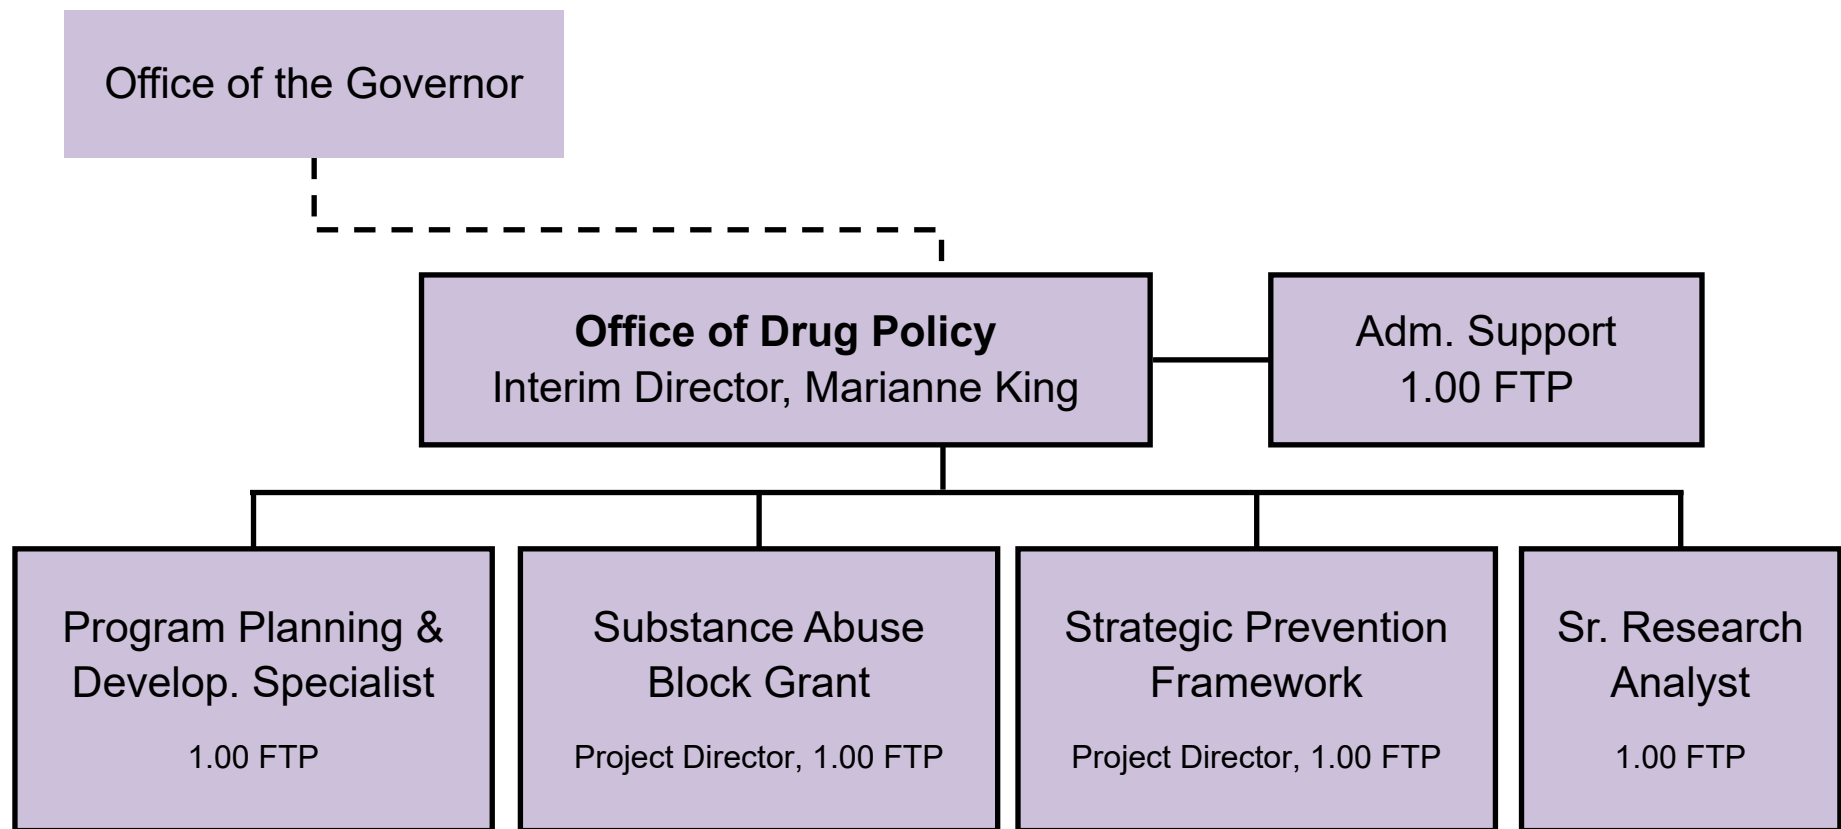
Office of the Governor

**Office of Drug Policy**
Interim Director, Marianne King

Adm. Support
1.00 FTP

Program Planning & Develop. Specialist
1.00 FTP

Substance Abuse Block Grant
Project Director, 1.00 FTP

Strategic Prevention Framework
Project Director, 1.00 FTP

Sr. Research Analyst
1.00 FTP